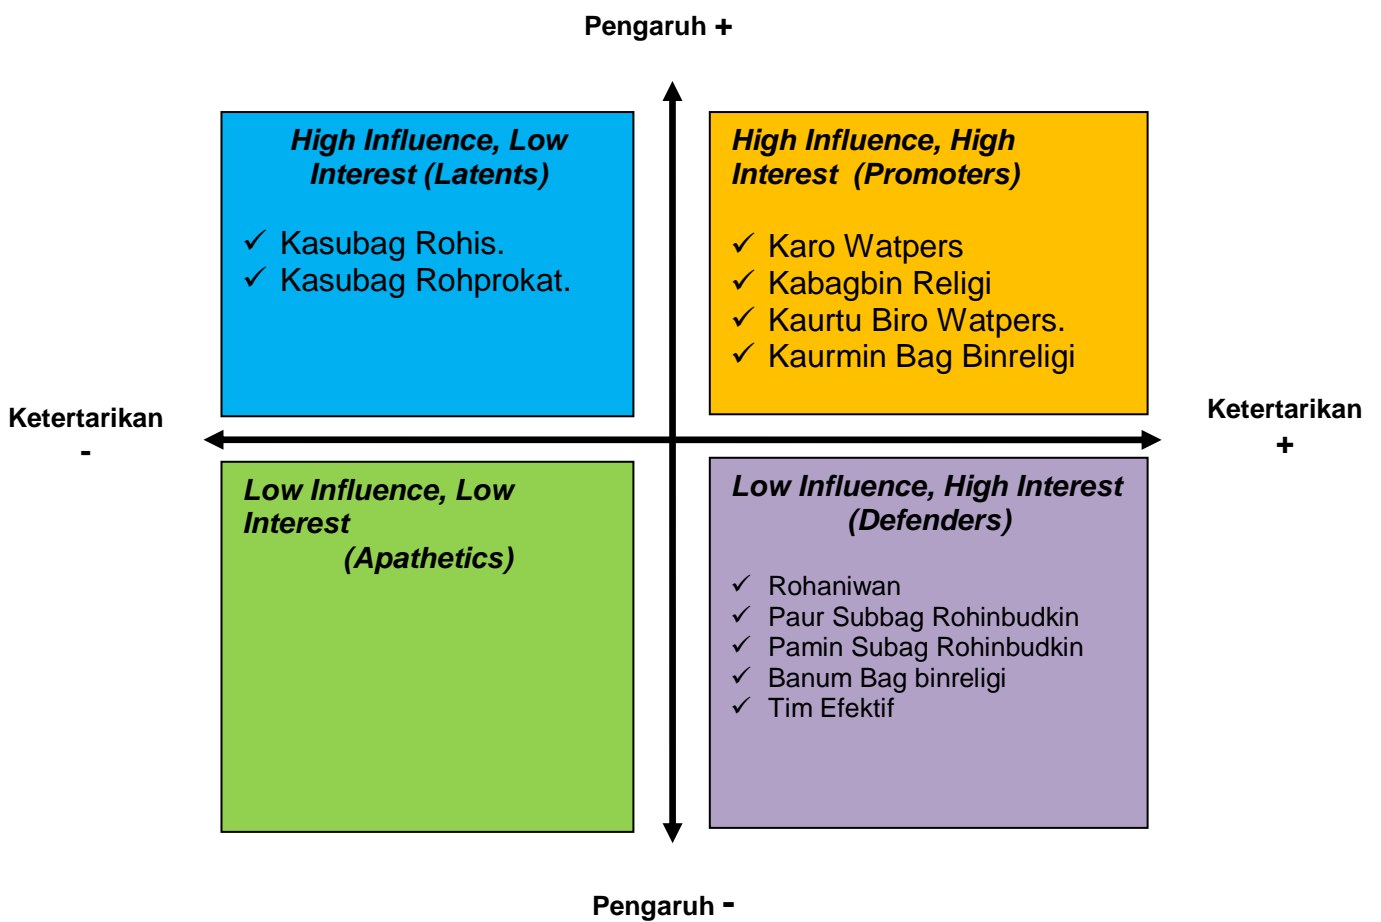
Pengaruh +

High Influence, Low Interest (Latents)

✓ Kasubag Rohis.
✓ Kasubag Rohprokat.

High Influence, High Interest (Promoters)

✓ Karo Watpers
✓ Kabagbin Religi
✓ Kaurtu Biro Watpers.
✓ Kaurmin Bag Binreligi

Ketertarikan -

Ketertarikan +

Low Influence, Low Interest (Apathetics)

Low Influence, High Interest (Defenders)

✓ Rohaniwan
✓ Paur Subbag Rohinbudkin
✓ Pamin Subag Rohinbudkin
✓ Banum Bag binreligi
✓ Tim Efektif

Pengaruh -